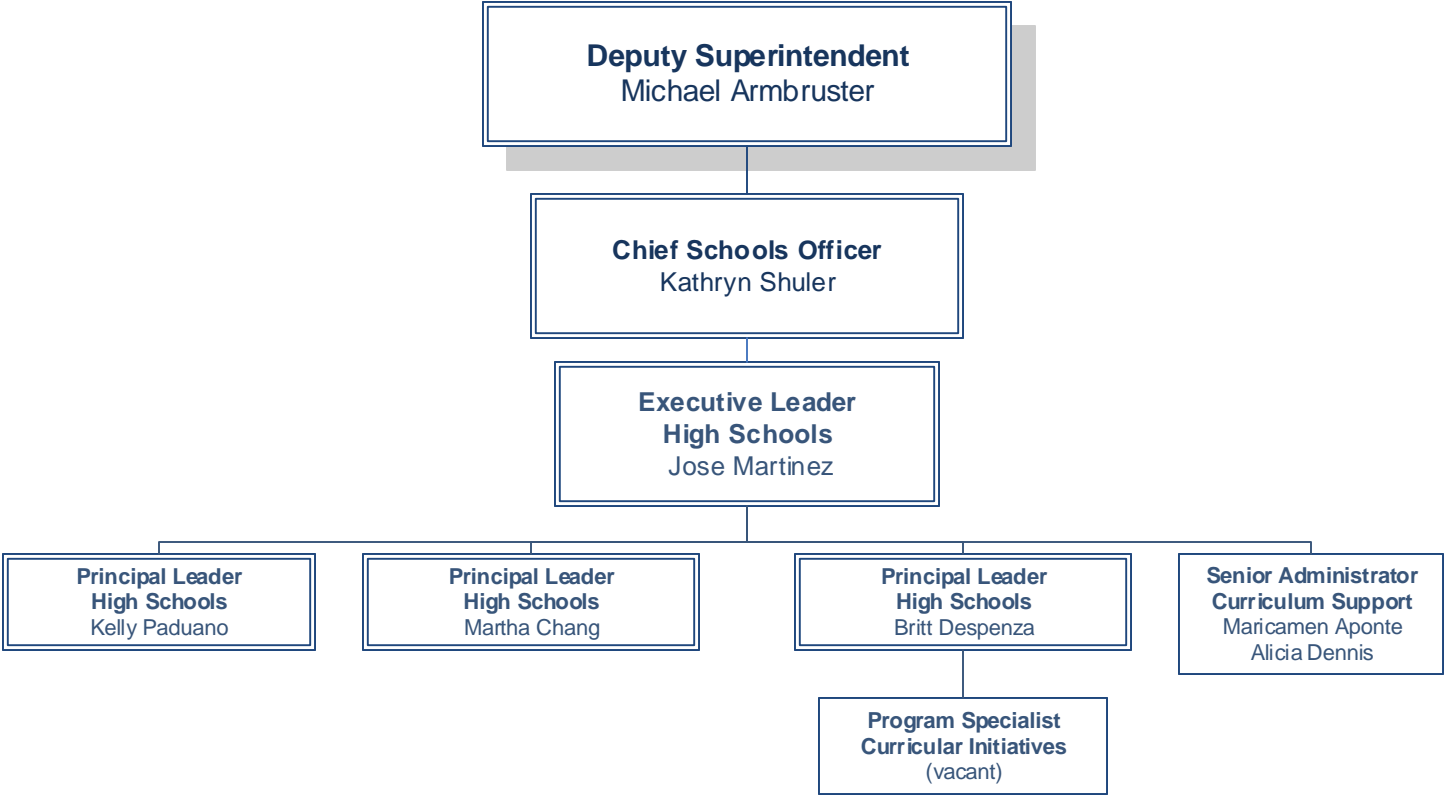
Deputy Superintendent
Michael Armbruster

Chief Schools Officer
Kathryn Shuler

Executive Leader
High Schools
Jose Martinez

Principal Leader
High Schools
Kelly Paduano

Principal Leader
High Schools
Martha Chang

Principal Leader
High Schools
Britt Despenza

Senior Administrator
Curriculum Support
Maricamen Aponte
Alicia Dennis

Program Specialist
Curricular Initiatives
(vacant)